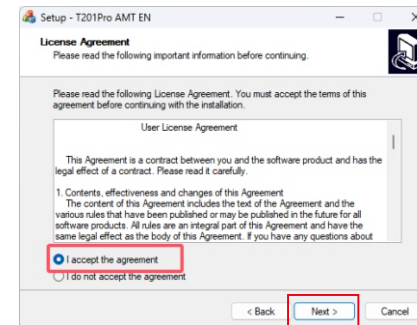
Setup - T201Pro AMT EN

License Agreement
Please read the following important information before continuing.

Please read the following License Agreement. You must accept the terms of this agreement before continuing with the installation.

User License Agreement

This Agreement is a contract between you and the software product and has the legal effect of a contract. Please read it carefully.

1. Contents, effectiveness and changes of this Agreement
The content of this Agreement includes the text of the Agreement and the various rules that have been published or may be published in the future for all software products. All rules are an integral part of this Agreement and have the same legal effect as the body of this Agreement. If you have any questions about

I accept the agreement
I do not accept the agreement

< Back
Next >
Cancel